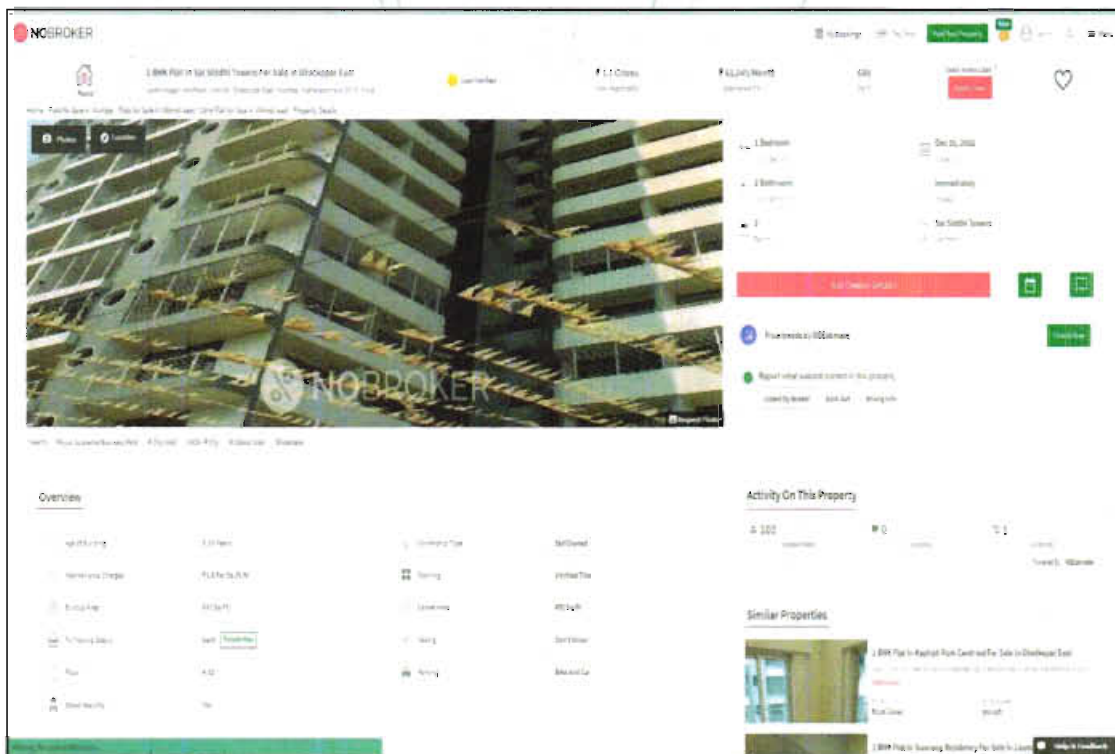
NOBROKER

My Bookings

Post Your Property

Menu

1 BHK Flat In Sai Siddhi Towers For Sale In Ghatkopar East

Low Verified

₹ 1.1 Crores

₹ 63,245/Month

Contact Owner

Photos

Location

NOBROKER

Overview

Activity On This Property

Similar Properties

1 BHK Flat In Rashmi Park Central For Sale In Ghatkopar East

1 BHK Flat In Suvarna Residency For Sale In

Help & Feedback

1 Bedroom

2 Bathroom

Immediately

Sai Siddhi Towers

Semi Furnished

Furnishing

Parking

Bike and Car

Dec 31, 2022

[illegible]